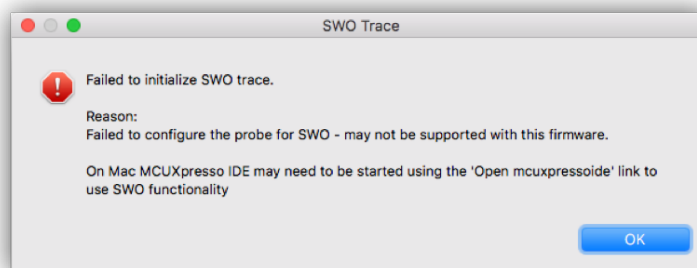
SWO Trace

Failed to initialize SWO trace.

Reason:
Failed to configure the probe for SWO - may not be supported with this firmware.

On Mac MCUXpresso IDE may need to be started using the 'Open mcuxpressoide' link to use SWO functionality

OK